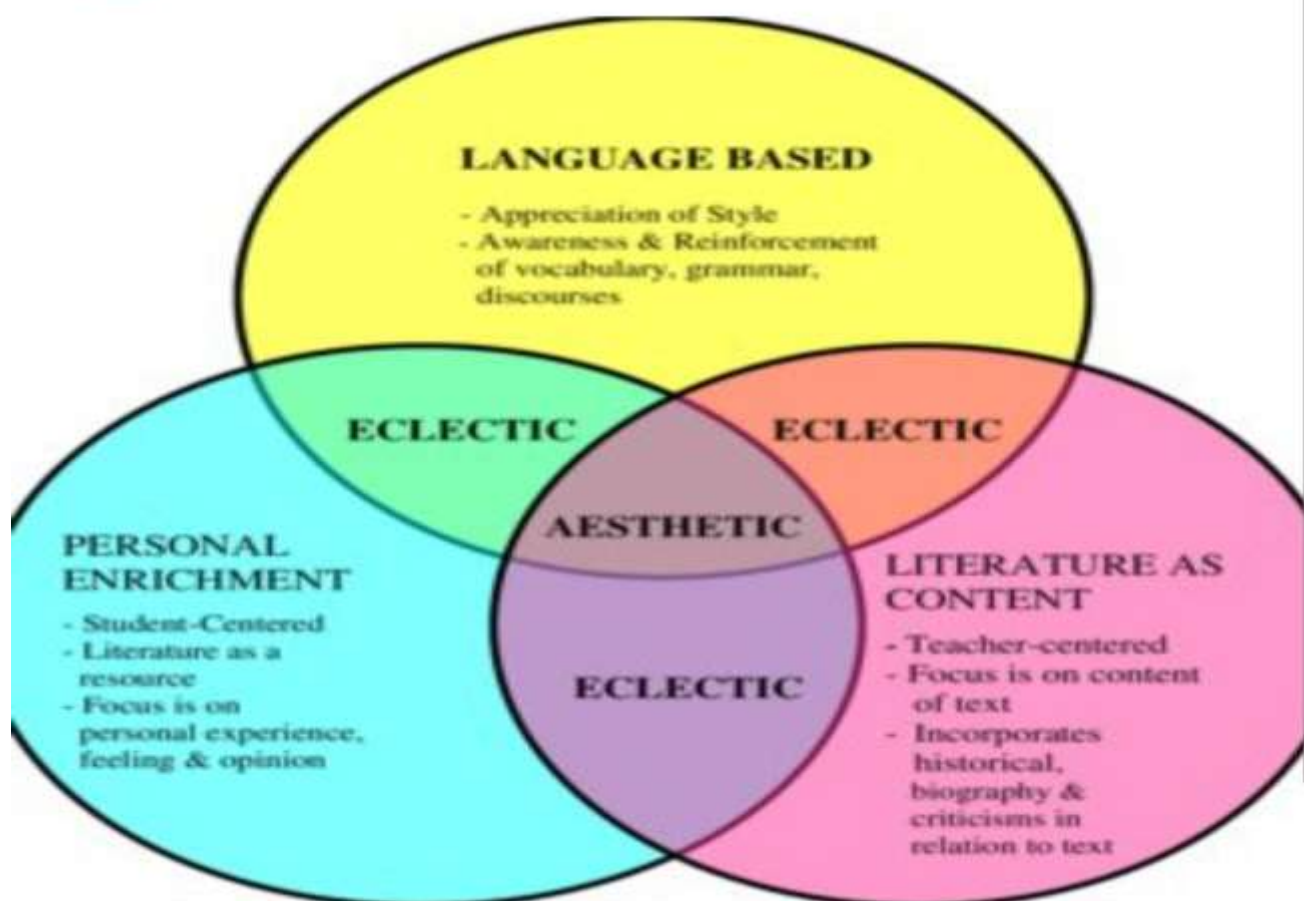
LANGUAGE BASED

- Appreciation of Style
- Awareness & Reinforcement of vocabulary, grammar, discourses

ECLECTIC

ECLECTIC

AESTHETIC

PERSONAL ENRICHMENT

- Student-Centered
- Literature as a resource
- Focus is on personal experience, feeling & opinion

ECLECTIC

LITERATURE AS CONTENT

- Teacher-centered
- Focus is on content of text
- Incorporates historical, biography & criticisms in relation to text